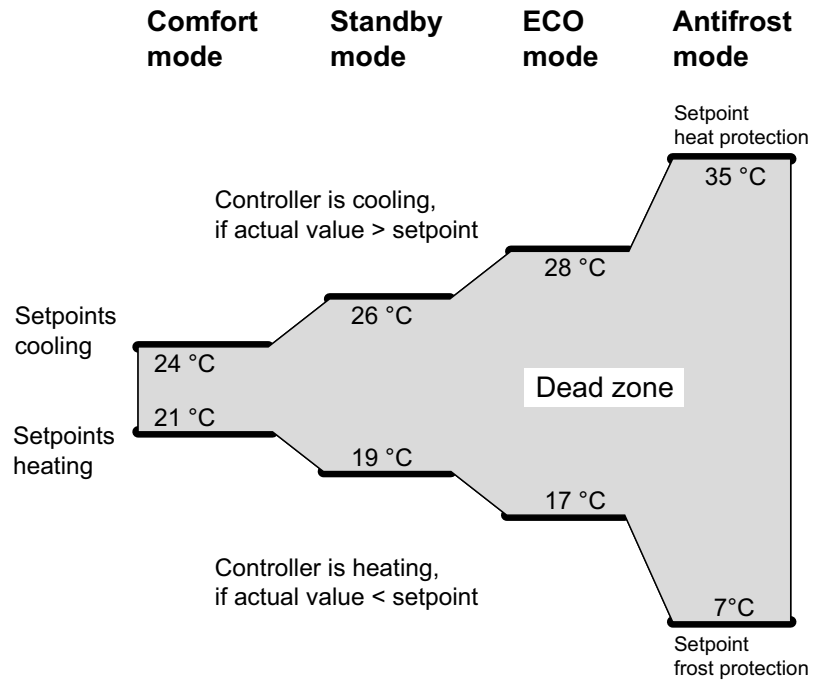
Comfort mode

Standby mode

ECO mode

Antifrost mode

Setpoint heat protection

35 °C

Controller is cooling, if actual value > setpoint

28 °C

26 °C

Setpoints cooling

24 °C

Dead zone

21 °C

Setpoints heating

19 °C

17 °C

Controller is heating, if actual value < setpoint

7°C

Setpoint frost protection